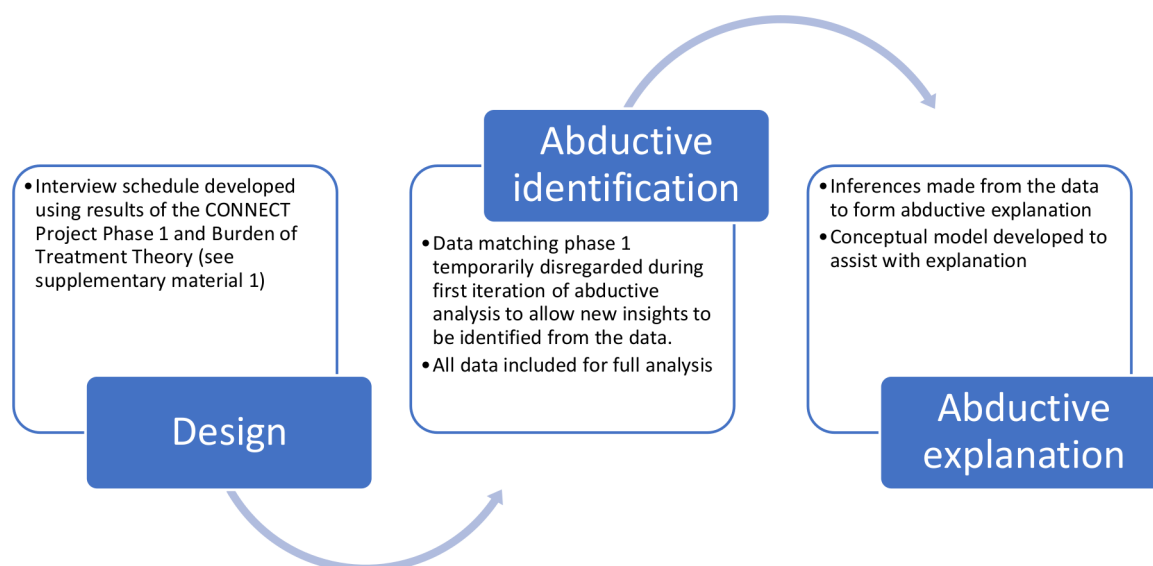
• Interview schedule developed using results of the CONNECT Project Phase 1 and Burden of Treatment Theory (see supplementary material 1)

Design

Abductive identification

• Data matching phase 1 temporarily disregarded during first iteration of abductive analysis to allow new insights to be identified from the data.
• All data included for full analysis

• Inferences made from the data to form abductive explanation
• Conceptual model developed to assist with explanation

Abductive explanation